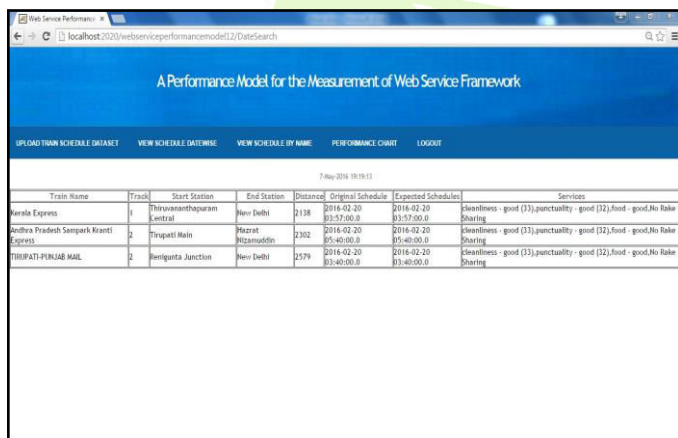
Web Service Performanc ×

localhost:2020/webserviceperformancemodel12/DateSearch

A Performance Model for the Measurement of Web Service Framework

UPLOAD TRAIN SCHEDULE DATASET VIEW SCHEDULE DATEWISE VIEW SCHEDULE BY NAME PERFORMANCE CHART LOGOUT

7-May-2016 19:19:13

| Train Name | Track | Start Station | End Station | Distance | Original Schedule | Expected Schedules | Services |
|---|---|---|---|---|---|---|---|
| Kerala Express | 1 | Thiruvananthapuram Central | New Delhi | 2138 | 2016-02-20 03:57:00.0 | 2016-02-20 03:57:00.0 | cleanliness - good (33),punctuality - good (32),food - good,No Rake Sharing |
| Andhra Pradesh Sampark Kranti Express | 2 | Tirupati Main | Hazrat Nizamuddin | 2302 | 2016-02-20 05:40:00.0 | 2016-02-20 05:40:00.0 | cleanliness - good (33),punctuality - good (32),food - good,No Rake Sharing |
| TIRUPATI-PUNJAB MAIL | 2 | Renigunta Junction | New Delhi | 2579 | 2016-02-20 03:40:00.0 | 2016-02-20 03:40:00.0 | cleanliness - good (33),punctuality - good (32),food - good,No Rake Sharing |